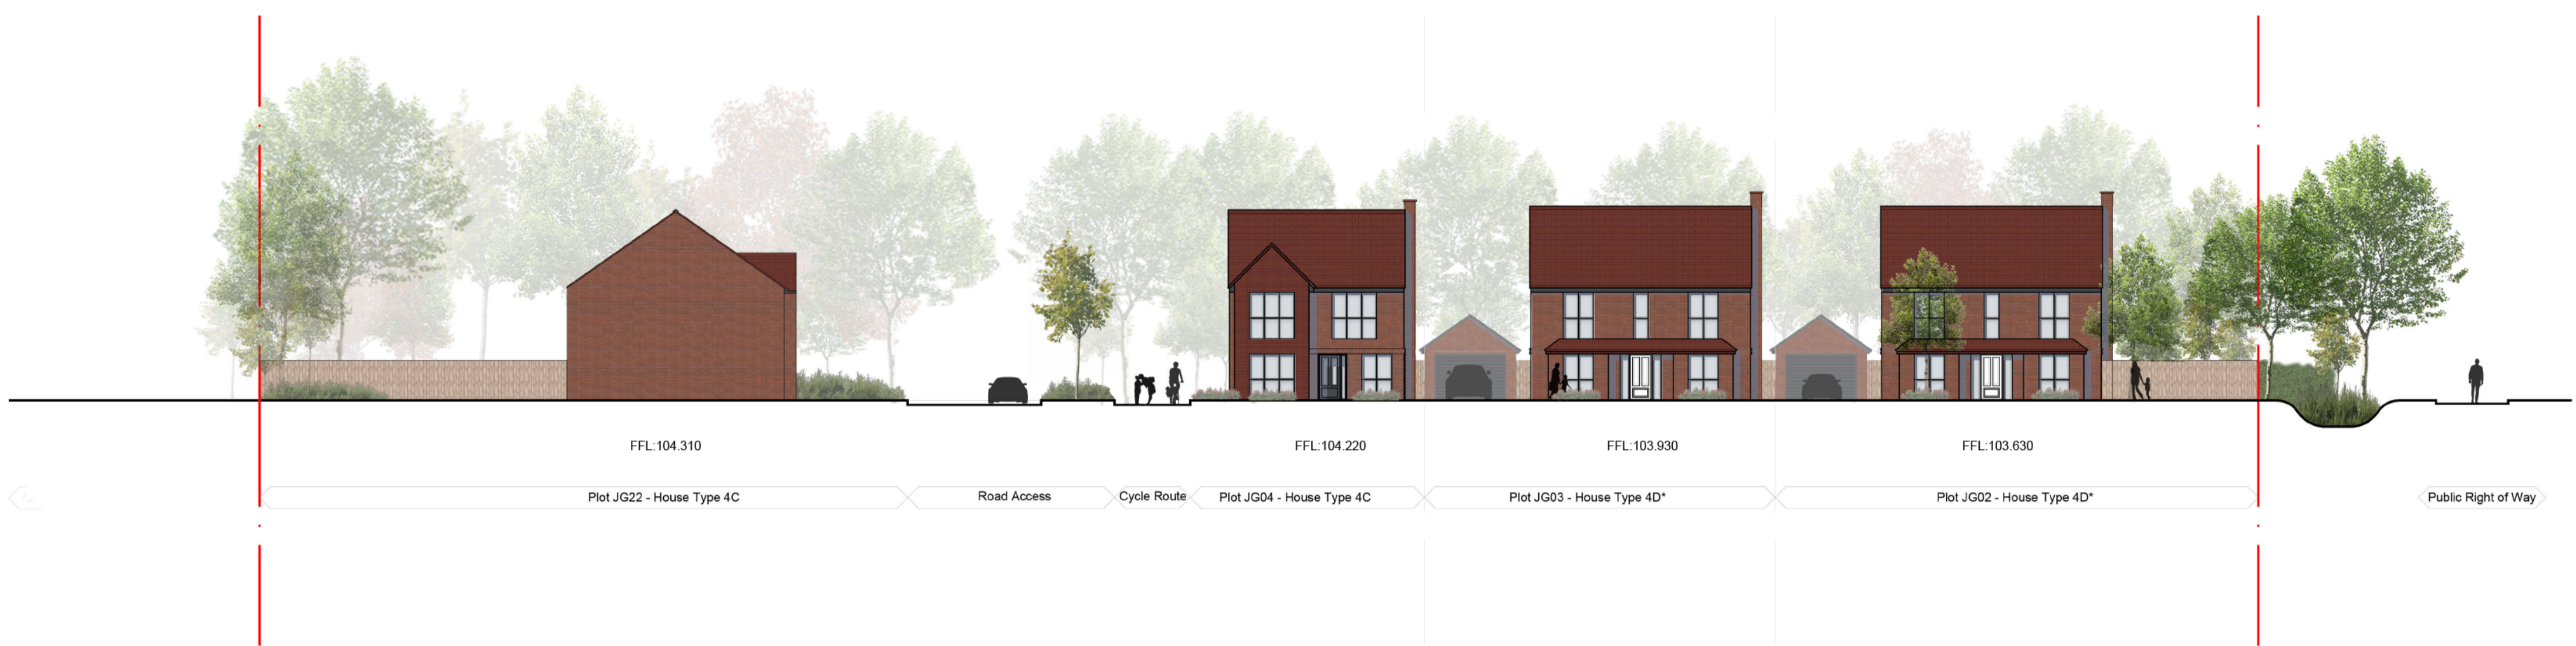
FFL:104.310

FFL:104.220

FFL:103.930

FFL:103.630

Plot JG22 - House Type 4C

Road Access

Cycle Route

Plot JG04 - House Type 4C

Plot JG03 - House Type 4D*

Plot JG02 - House Type 4D*

Public Right of Way